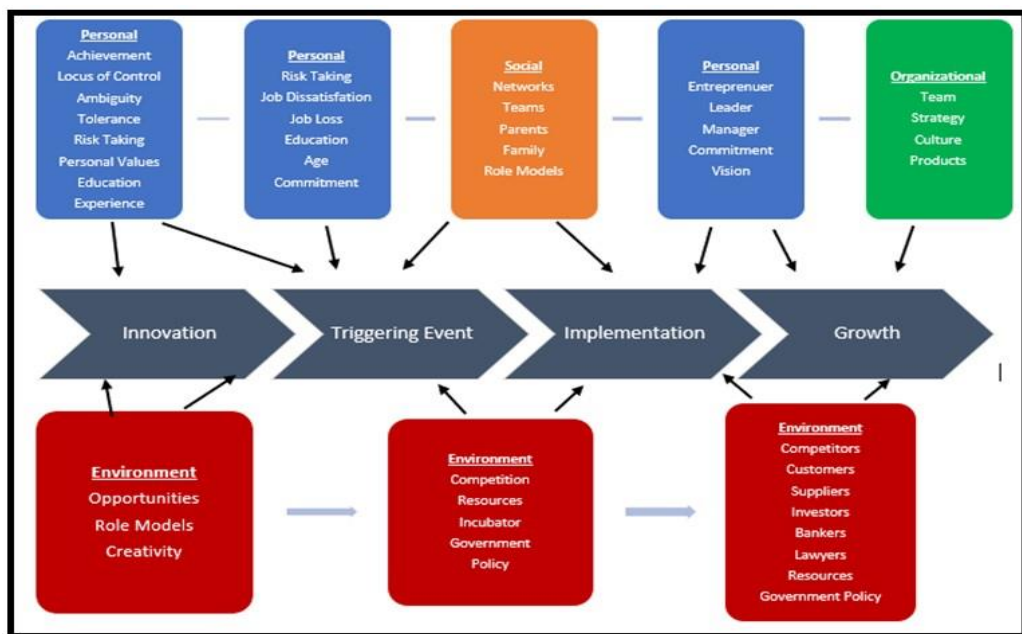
Personal
Achievement
Locus of Control
Ambiguity
Tolerance
Risk Taking
Personal Values
Education
Experience

Personal
Risk Taking
Job Dissatisfation
Job Loss
Education
Age
Commitment

Social
Networks
Teams
Parents
Family
Role Models

Personal
Entreprenuer
Leader
Manager
Commitment
Vision

Organizational
Team
Strategy
Culture
Products

Innovation

Triggering Event

Implementation

Growth

Environment
Opportunities
Role Models
Creativity

Environment
Competition
Resources
Incubator
Government
Policy

Environment
Competitors
Customers
Suppliers
Investors
Bankers
Lawyers
Resources
Government Policy